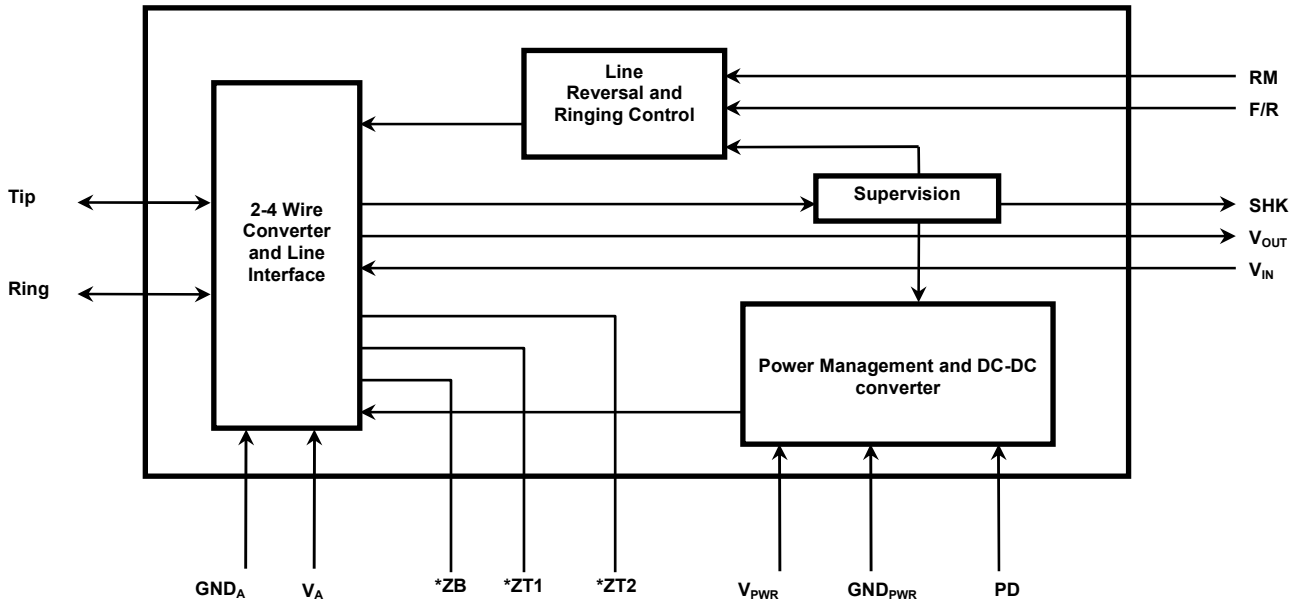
Line Reversal and Ringing Control

RM

F/R

Tip

Ring

2-4 Wire Converter and Line Interface

Supervision

SHK

$V_{OUT}$

$V_{IN}$

Power Management and DC-DC converter

$GND_A$

$V_A$

*ZB

*ZT1

*ZT2

$V_{PWR}$

$GND_{PWR}$

PD